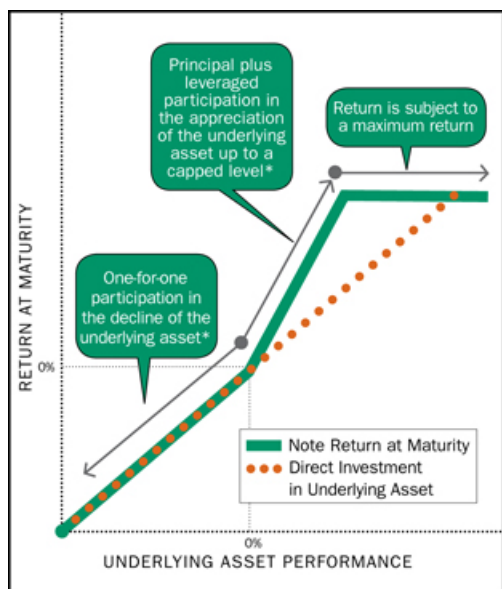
Principal plus leveraged participation in the appreciation of the underlying asset up to a capped level*

Return is subject to a maximum return

One-for-one participation in the decline of the underlying asset*

RETURN AT MATURITY

0%

Note Return at Maturity

Direct Investment in Underlying Asset

0%

UNDERLYING ASSET PERFORMANCE